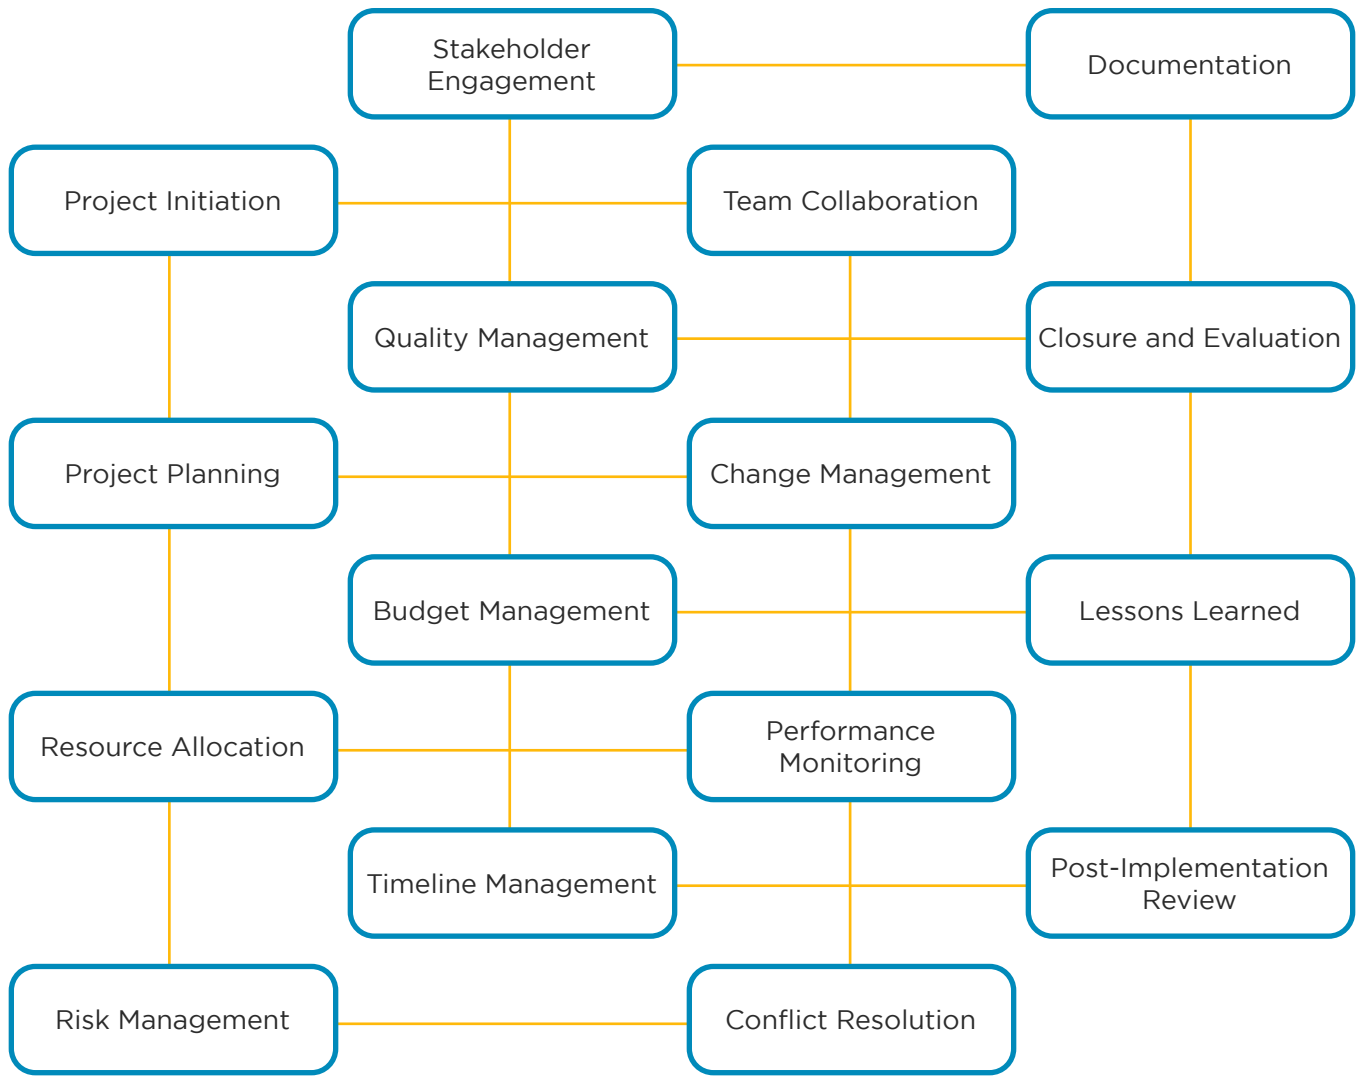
Stakeholder Engagement

Documentation

Project Initiation

Team Collaboration

Quality Management

Closure and Evaluation

Project Planning

Change Management

Budget Management

Lessons Learned

Resource Allocation

Performance Monitoring

Timeline Management

Post-Implementation Review

Risk Management

Conflict Resolution